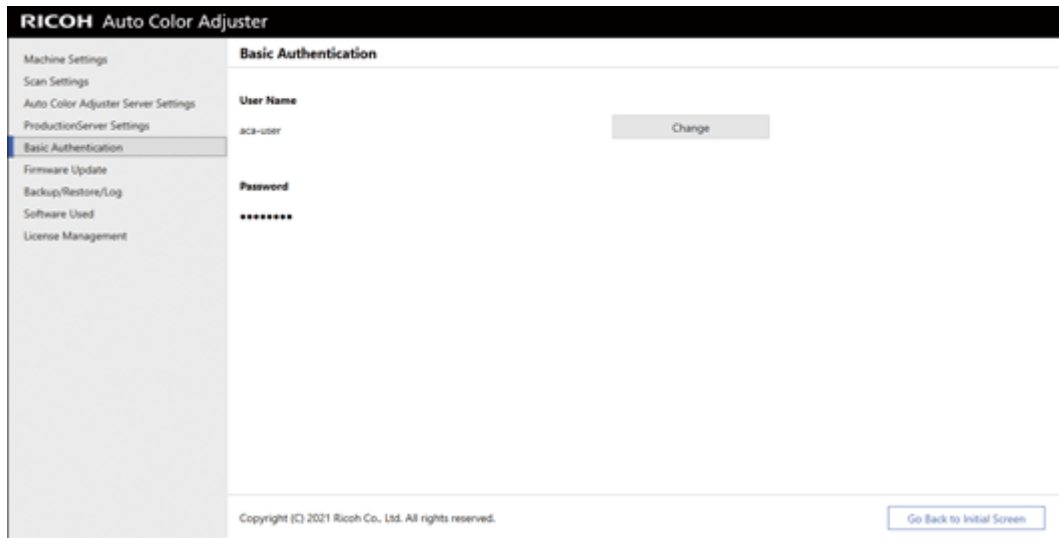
RICOH Auto Color Adjuster

Machine Settings
Scan Settings
Auto Color Adjuster Server Settings
ProductionServer Settings
Basic Authentication
Firmware Update
Backup/Restore/Log
Software Used
License Management

Basic Authentication

User Name

aca-user

Change

Password

••••••••

Copyright (C) 2021 Ricoh Co., Ltd. All rights reserved.

Go Back to Initial Screen